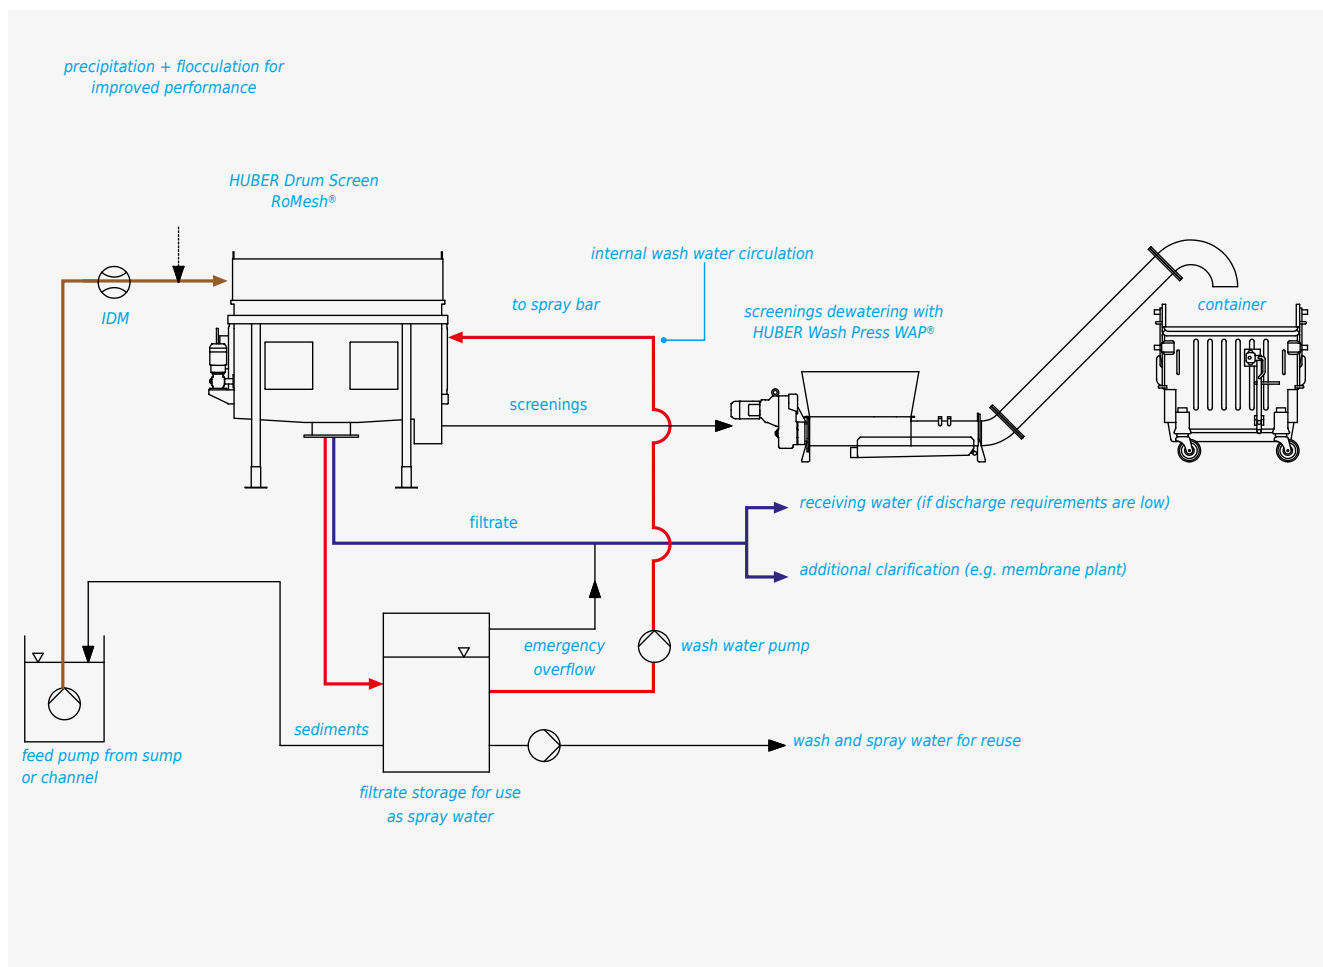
precipitation + flocculation for improved performance

HUBER Drum Screen RoMesh®

internal wash water circulation

to spray bar

screenings dewatering with HUBER Wash Press WAP®

container

IDM

screenings

filtrate

receiving water (if discharge requirements are low)

additional clarification (e.g. membrane plant)

emergency overflow

wash water pump

sediments

wash and spray water for reuse

feed pump from sump or channel

filtrate storage for use as spray water